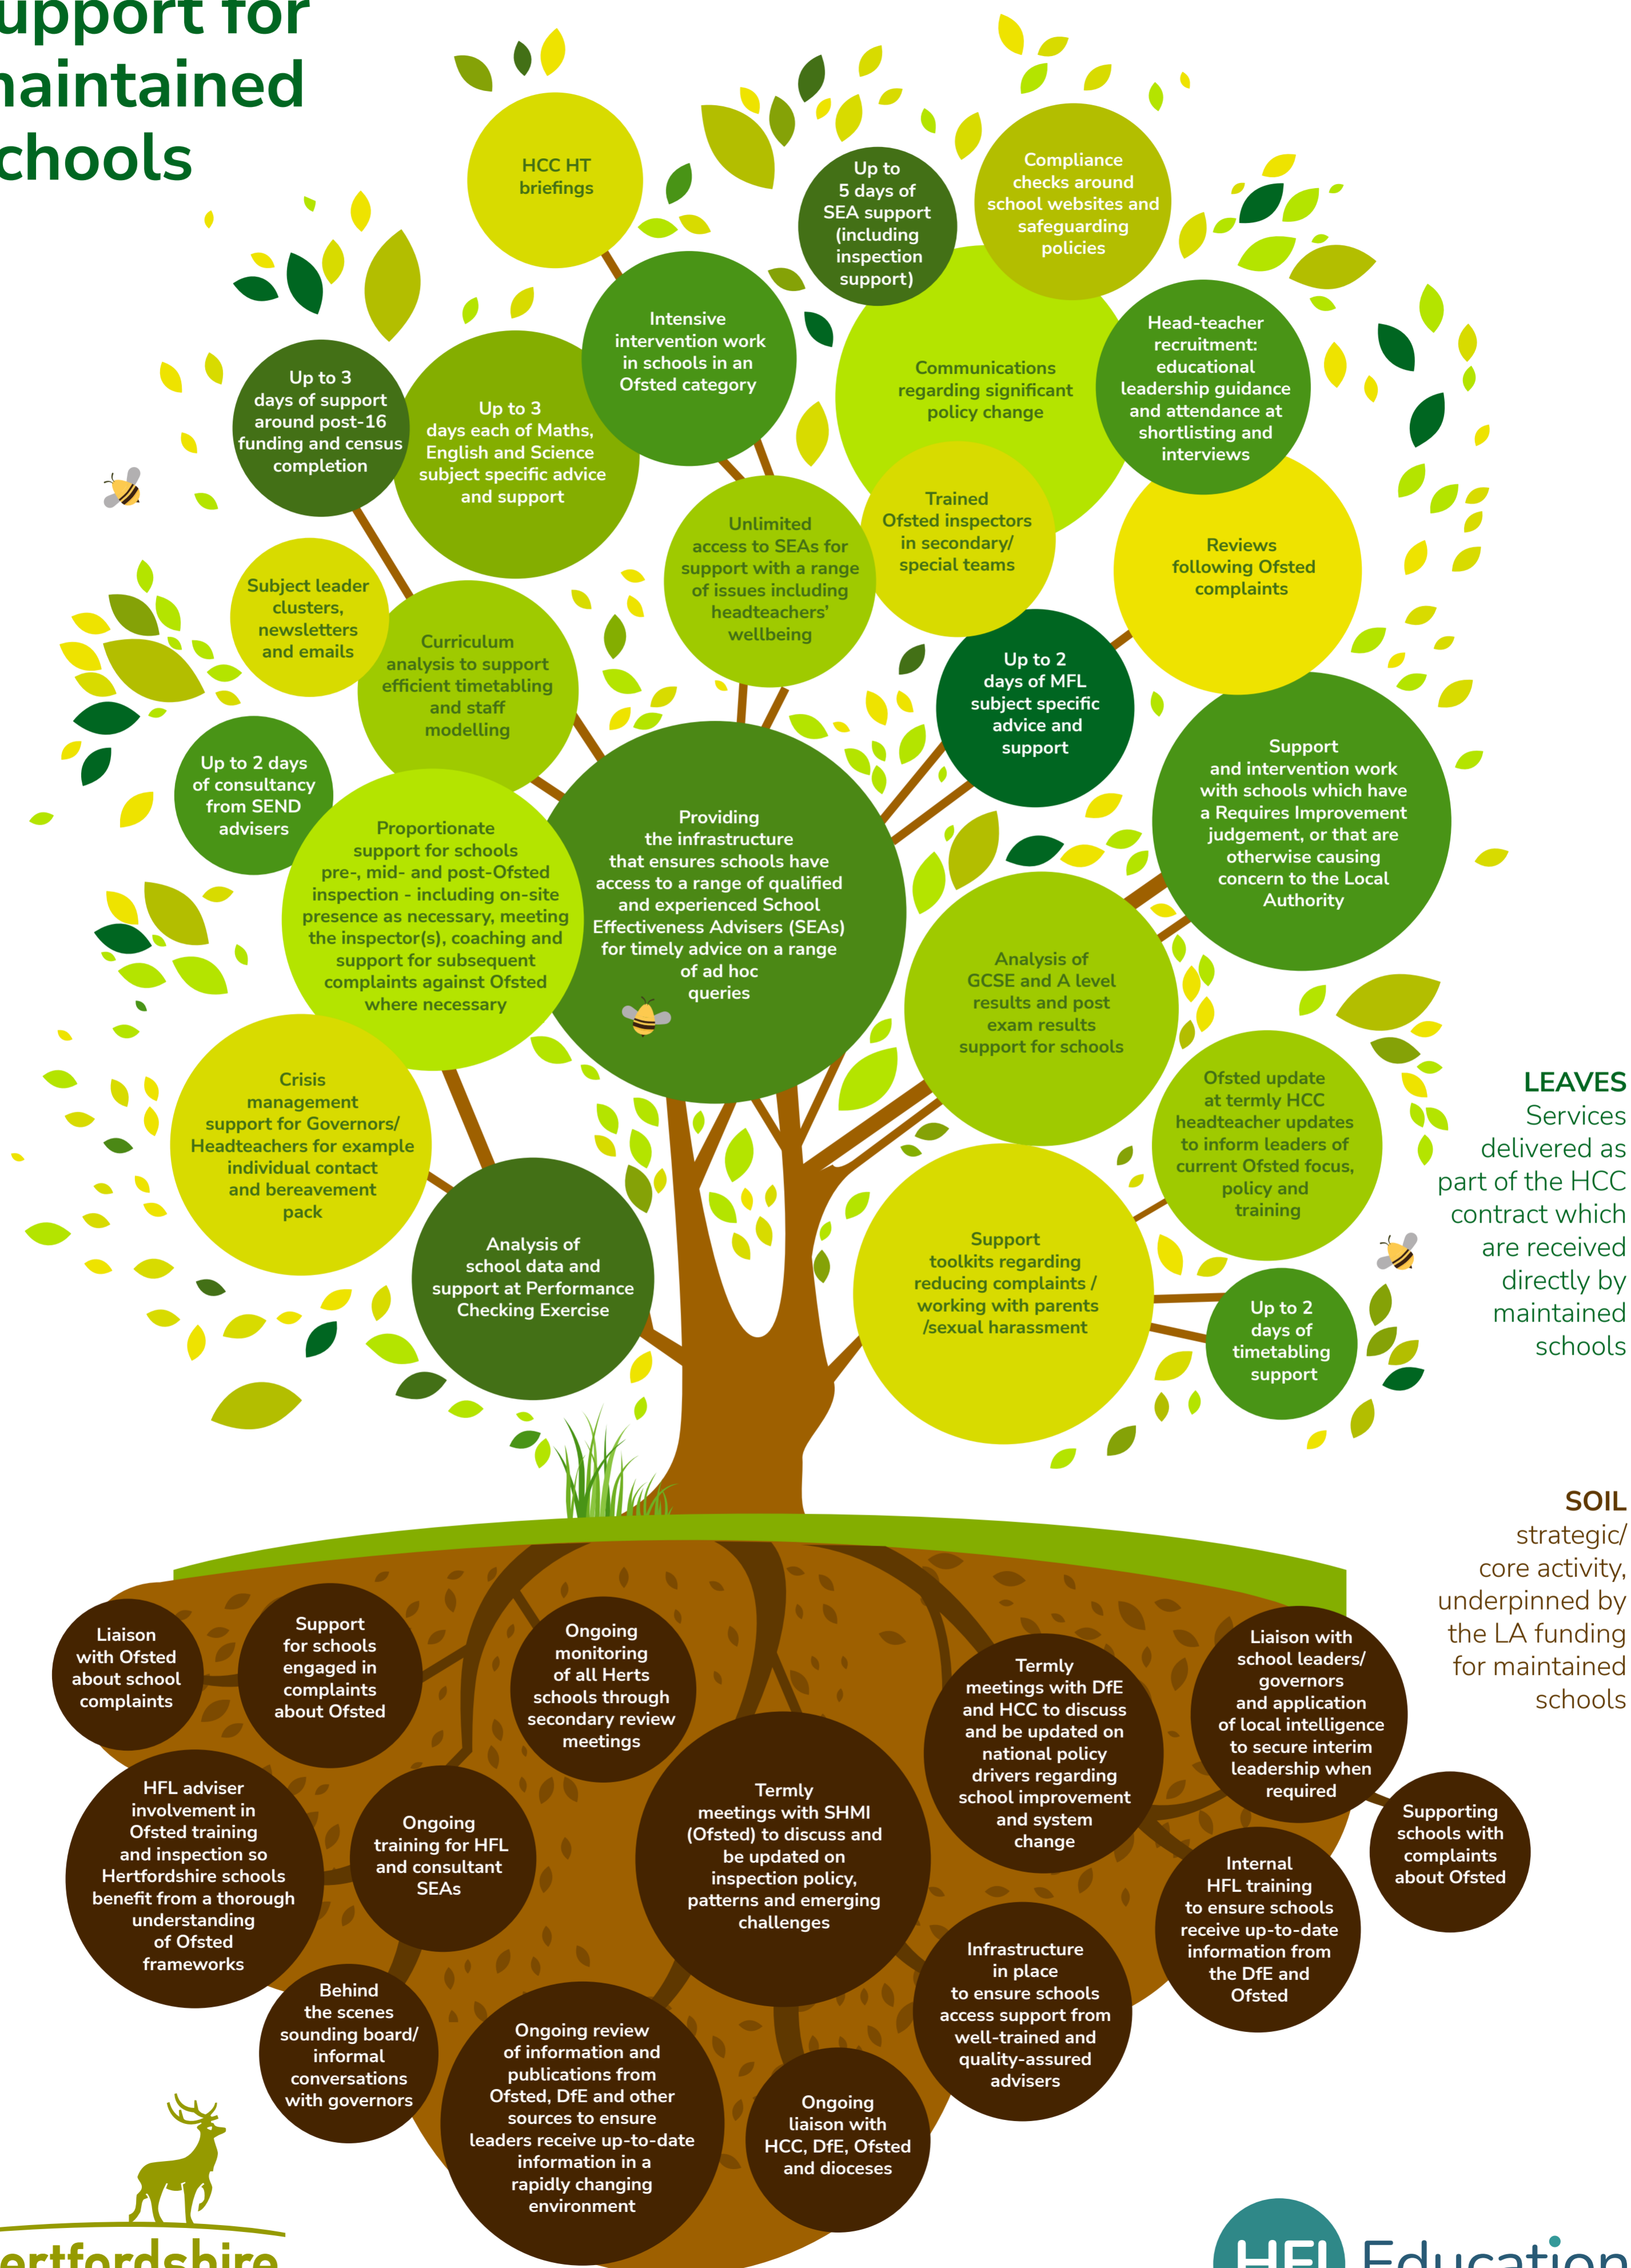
upport for
aintained
chools

HCC HT briefings

Up to 5 days of SEA support (including inspection support)

Compliance checks around school websites and safeguarding policies

Intensive intervention work in schools in an Ofsted category

Communications regarding significant policy change

Head-teacher recruitment: educational leadership guidance and attendance at shortlisting and interviews

Up to 3 days of support around post-16 funding and census completion

Up to 3 days each of Maths, English and Science subject specific advice and support

Unlimited access to SEAs for support with a range of issues including headteachers' wellbeing

Trained Ofsted inspectors in secondary/ special teams

Reviews following Ofsted complaints

Subject leader clusters, newsletters and emails

Curriculum analysis to support efficient timetabling and staff modelling

Up to 2 days of MFL subject specific advice and support

Up to 2 days of consultancy from SEND advisers

Providing the infrastructure that ensures schools have access to a range of qualified and experienced School Effectiveness Advisers (SEAs) for timely advice on a range of ad hoc queries

Support and intervention work with schools which have a Requires Improvement judgement, or that are otherwise causing concern to the Local Authority

Proportionate support for schools pre-, mid- and post-Ofsted inspection - including on-site presence as necessary, meeting the inspector(s), coaching and support for subsequent complaints against Ofsted where necessary

Analysis of GCSE and A level results and post exam results support for schools

Crisis management support for Governors/ Headteachers for example individual contact and bereavement pack

Ofsted update at termly HCC headteacher updates to inform leaders of current Ofsted focus, policy and training

LEAVES
Services delivered as part of the HCC contract which are received directly by maintained schools

Analysis of school data and support at Performance Checking Exercise

Support toolkits regarding reducing complaints / working with parents /sexual harassment

Up to 2 days of timetabling support

SOIL
strategic/ core activity, underpinned by the LA funding for maintained schools

Liaison with Ofsted about school complaints

Support for schools engaged in complaints about Ofsted

Ongoing monitoring of all Herts schools through secondary review meetings

Termly meetings with DfE and HCC to discuss and be updated on national policy drivers regarding school improvement and system change

Liaison with school leaders/ governors and application of local intelligence to secure interim leadership when required

HFL adviser involvement in Ofsted training and inspection so Hertfordshire schools benefit from a thorough understanding of Ofsted frameworks

Ongoing training for HFL and consultant SEAs

Termly meetings with SHMI (Ofsted) to discuss and be updated on inspection policy, patterns and emerging challenges

Supporting schools with complaints about Ofsted

Internal HFL training to ensure schools receive up-to-date information from the DfE and Ofsted

Behind the scenes sounding board/ informal conversations with governors

Ongoing review of information and publications from Ofsted, DfE and other sources to ensure leaders receive up-to-date information in a rapidly changing environment

Infrastructure in place to ensure schools access support from well-trained and quality-assured advisers

Ongoing liaison with HCC, DfE, Ofsted and dioceses

ertfordshire

HFL Education